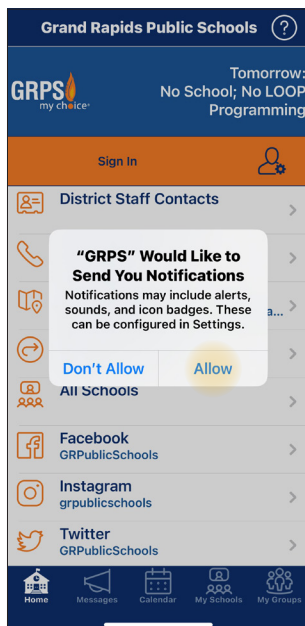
Grand Rapids Public Schools

?

GRPS my choice

Tomorrow: No School; No LOOP Programming

Sign In

District Staff Contacts

a...

All Schools

"GRPS" Would Like to Send You Notifications

Notifications may include alerts, sounds, and icon badges. These can be configured in Settings.

Don't Allow

Allow

Facebook
GRPublicSchools

Instagram
grpublicschools

Twitter
GRPublicSchools

Home
Messages
Calendar
My Schools
My Groups